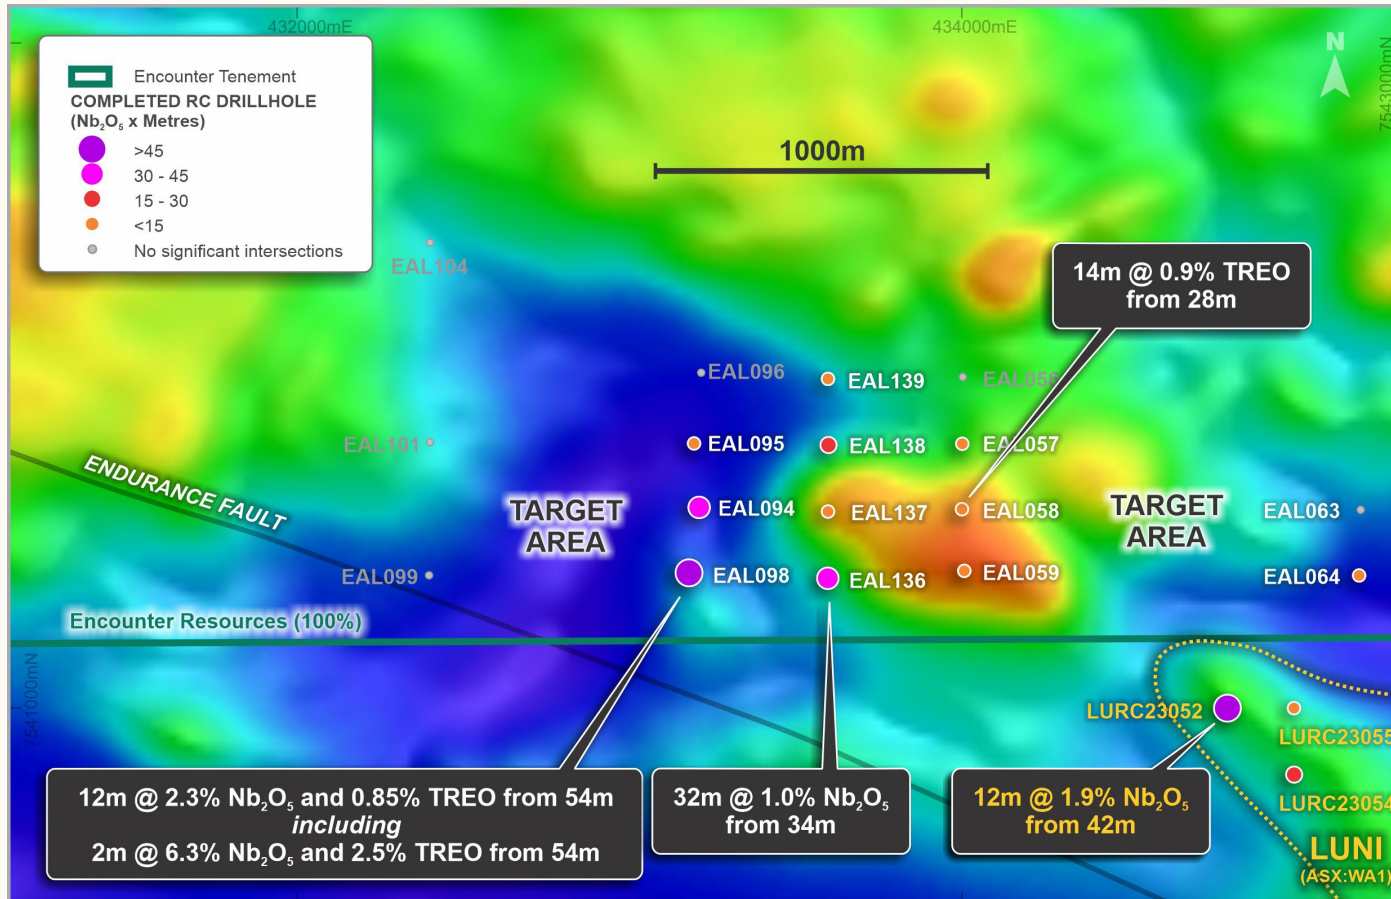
432000mE
434000mE
N
7543000mN

Encounter Tenement
COMPLETED RC DRILLHOLE
($Nb_2O_5$ x Metres)
>45
30 - 45
15 - 30
<15
No significant intersections

1000m

EAL104

14m @ 0.9% TREO
from 28m

EAL096
EAL139
EAL056
EAL101
EAL095
EAL138
EAL057
ENDURANCE FAULT
TARGET AREA
EAL094
EAL137
EAL058
TARGET AREA
EAL063
EAL099
EAL098
EAL136
EAL059
EAL064
Encounter Resources (100%)

7541000mN
LURC23052
LURC23055
LURC23054

12m @ 2.3% $Nb_2O_5$ and 0.85% TREO from 54m
*including*
2m @ 6.3% $Nb_2O_5$ and 2.5% TREO from 54m

32m @ 1.0% $Nb_2O_5$
from 34m

12m @ 1.9% $Nb_2O_5$
from 42m

LUNI
(ASX:WA1)